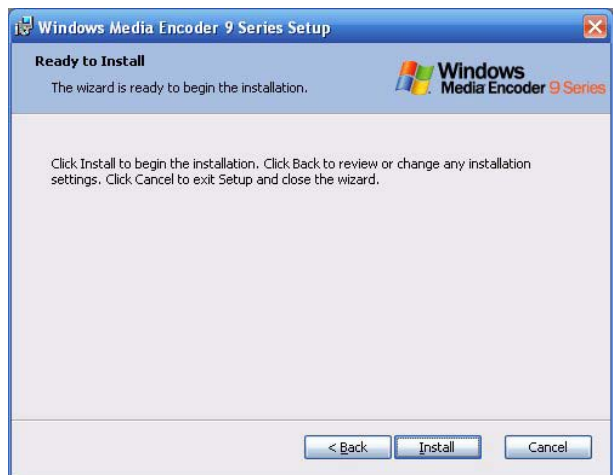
Windows Media Encoder 9 Series Setup

Ready to Install

The wizard is ready to begin the installation.

Windows Media Encoder 9 Series

Click Install to begin the installation. Click Back to review or change any installation settings. Click Cancel to exit Setup and close the wizard.

< Back

Install

Cancel